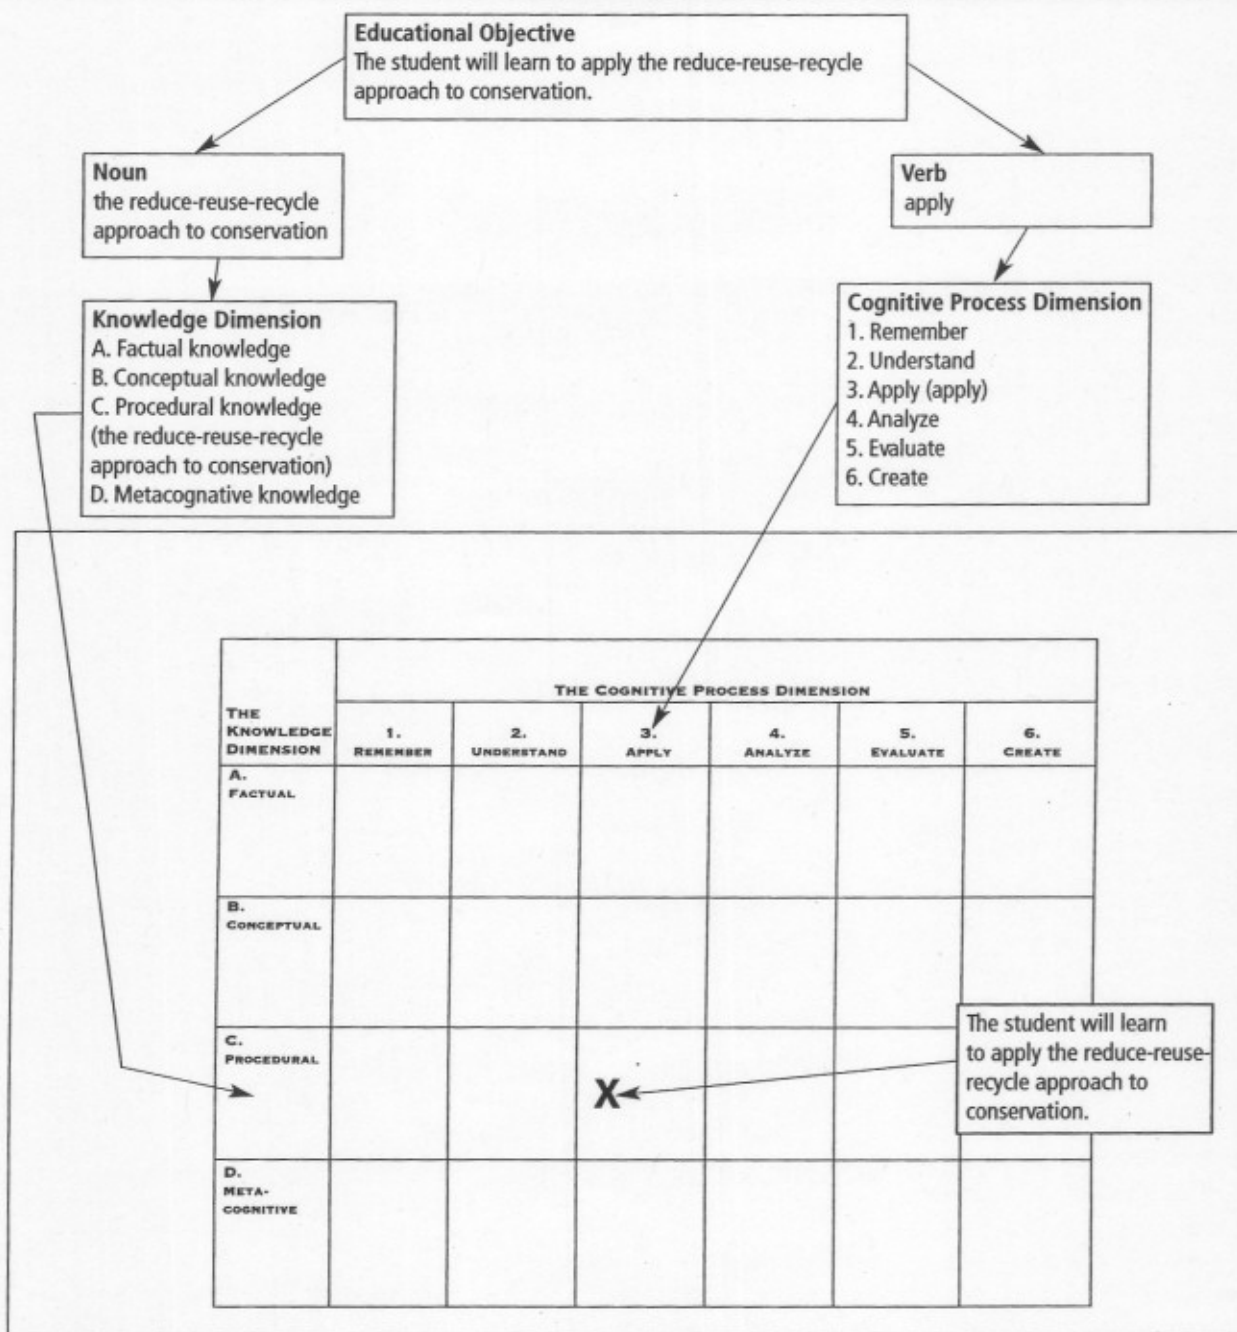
**Educational Objective**
The student will learn to apply the reduce-reuse-recycle approach to conservation.

**Noun**
the reduce-reuse-recycle approach to conservation

**Verb**
apply

**Knowledge Dimension**
A. Factual knowledge
B. Conceptual knowledge
C. Procedural knowledge (the reduce-reuse-recycle approach to conservation)
D. Metacognative knowledge

**Cognitive Process Dimension**
1. Remember
2. Understand
3. Apply (apply)
4. Analyze
5. Evaluate
6. Create

| THE KNOWLEDGE DIMENSION | THE COGNITIVE PROCESS DIMENSION 1. REMEMBER | 2. UNDERSTAND | 3. APPLY | 4. ANALYZE | 5. EVALUATE | 6. CREATE |
|---|---|---|---|---|---|---|
| A. FACTUAL | | | | | | |
| B. CONCEPTUAL | | | | | | |
| C. PROCEDURAL | | | X | | | |
| D. META-COGNITIVE | | | | | | |

The student will learn to apply the reduce-reuse-recycle approach to conservation.